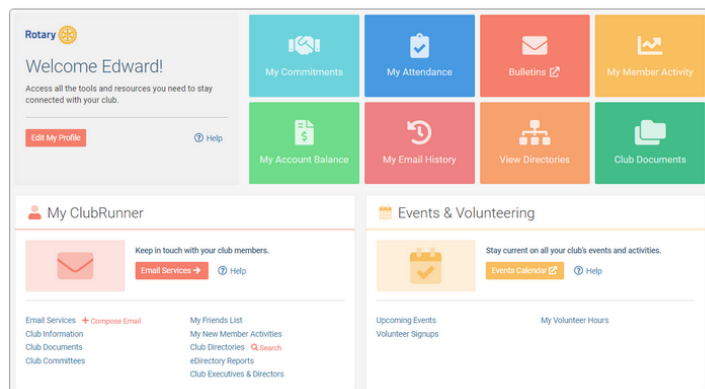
Rotary

Welcome Edward!

Access all the tools and resources you need to stay connected with your club.

Edit My Profile

Help

My Commitments

My Attendance

Bulletins

My Member Activity

My Account Balance

My Email History

View Directories

Club Documents

My ClubRunner

Keep in touch with your club members.

Email Services

Help

Email Services

+ Compose Email

Club Information

Club Documents

Club Committees

My Friends List

My New Member Activities

Club Directories

Search

eDirectory Reports

Club Executives & Directors

Events & Volunteering

Stay current on all your club's events and activities.

Events Calendar

Help

Upcoming Events

Volunteer Signups

My Volunteer Hours